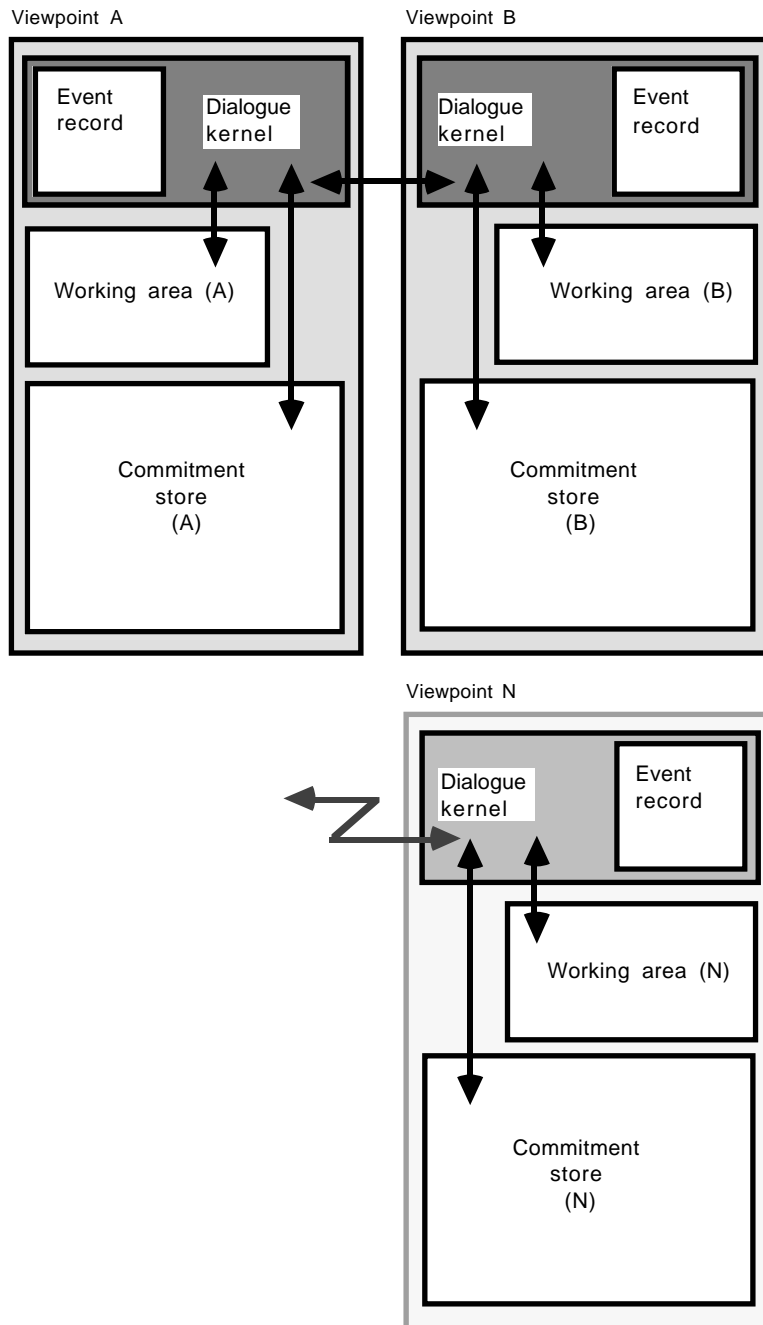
Viewpoint A

Event record

Dialogue kernel

Working area (A)

Commitment store (A)

Viewpoint B

Dialogue kernel

Event record

Working area (B)

Commitment store (B)

Viewpoint N

Dialogue kernel

Event record

Working area (N)

Commitment store (N)